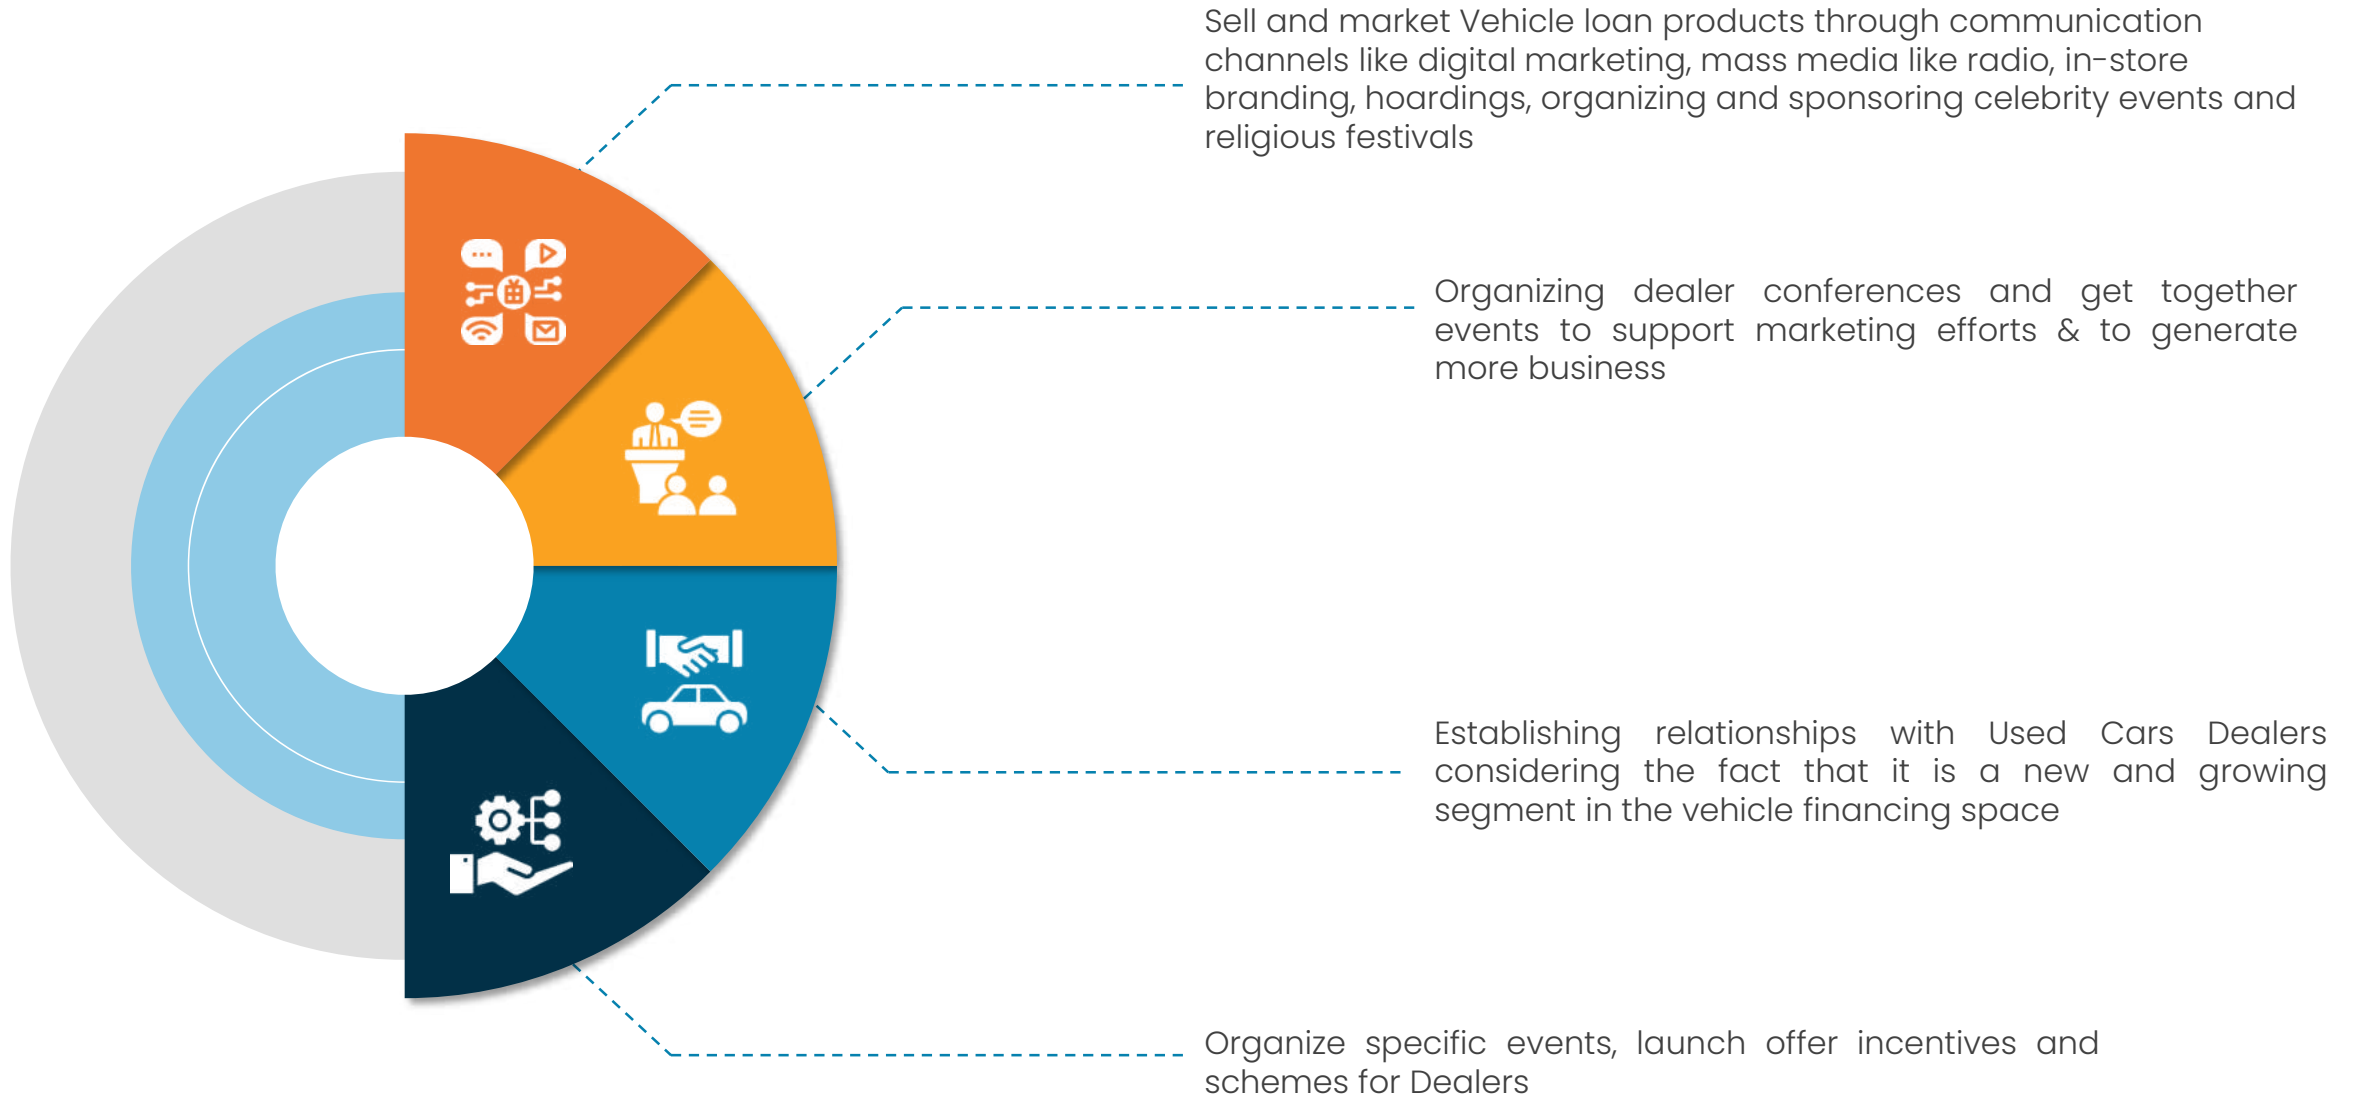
Sell and market Vehicle loan products through communication channels like digital marketing, mass media like radio, in-store branding, hoardings, organizing and sponsoring celebrity events and religious festivals

Organizing dealer conferences and get together events to support marketing efforts & to generate more business

Establishing relationships with Used Cars Dealers considering the fact that it is a new and growing segment in the vehicle financing space

Organize specific events, launch offer incentives and schemes for Dealers